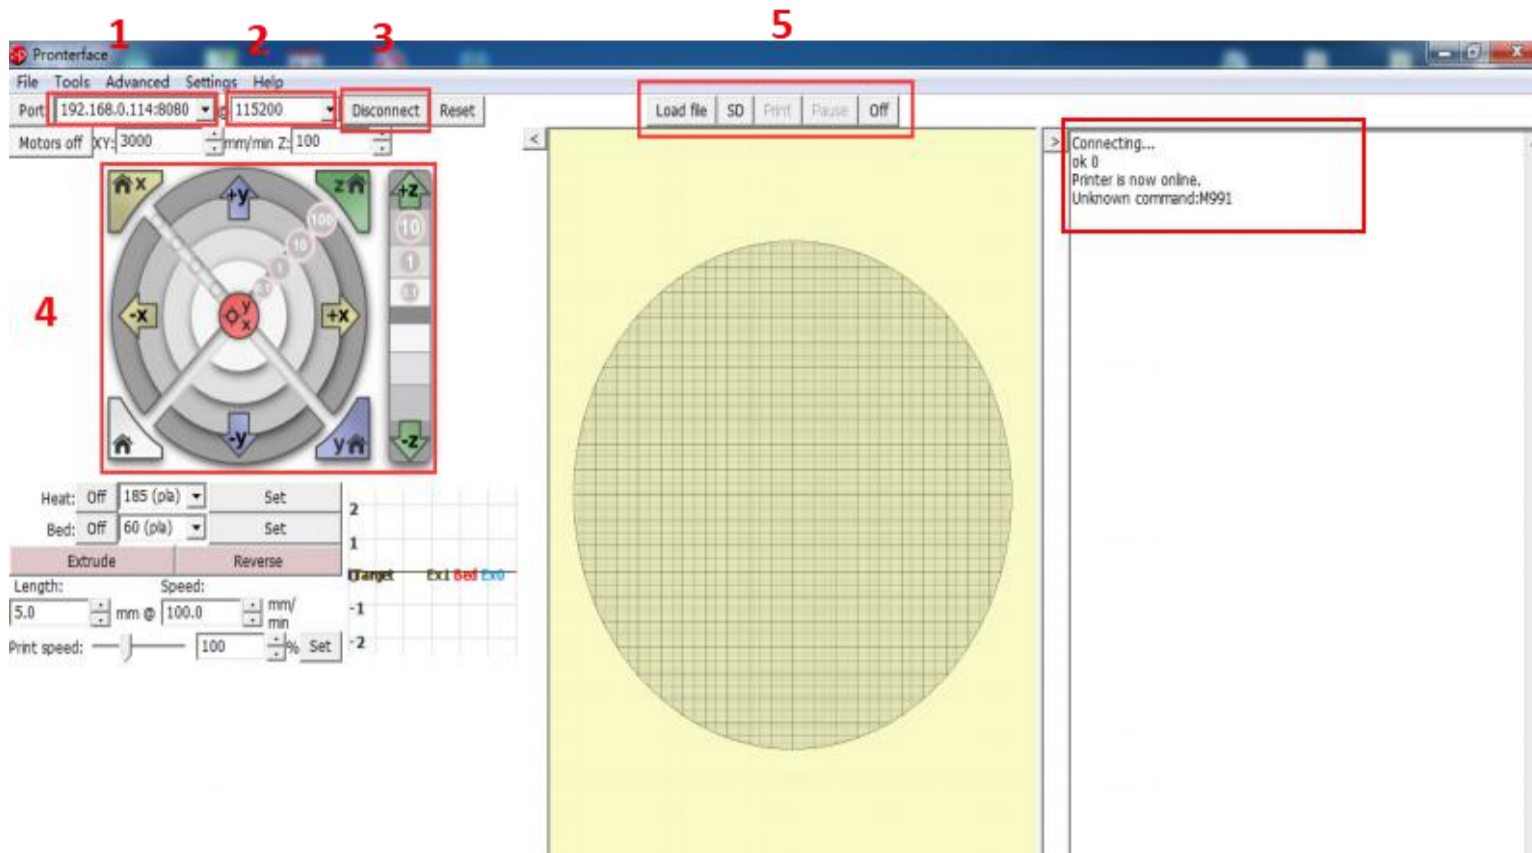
1 2 3 5

Pronterface

File Tools Advanced Settings Help

Port 192.168.0.114:8080 @ 115200 Disconnect Reset

Load file SD Print Pause Off

Motors off XY: 3000 mm/min Z: 100

Connecting...
ok 0
Printer is now online.
Unknown command:M991

4

x z +z +y 100 10 1 10 1 0.1 -x +x -y y -z

Heat: Off 185 (pla) Set
Bed: Off 60 (pla) Set
Extrude Reverse
Length: Speed:
5.0 mm @ 100.0 mm/min
Print speed: 100 % Set

2
1
Target Ex1 Bed Ex0
-1
-2

< >